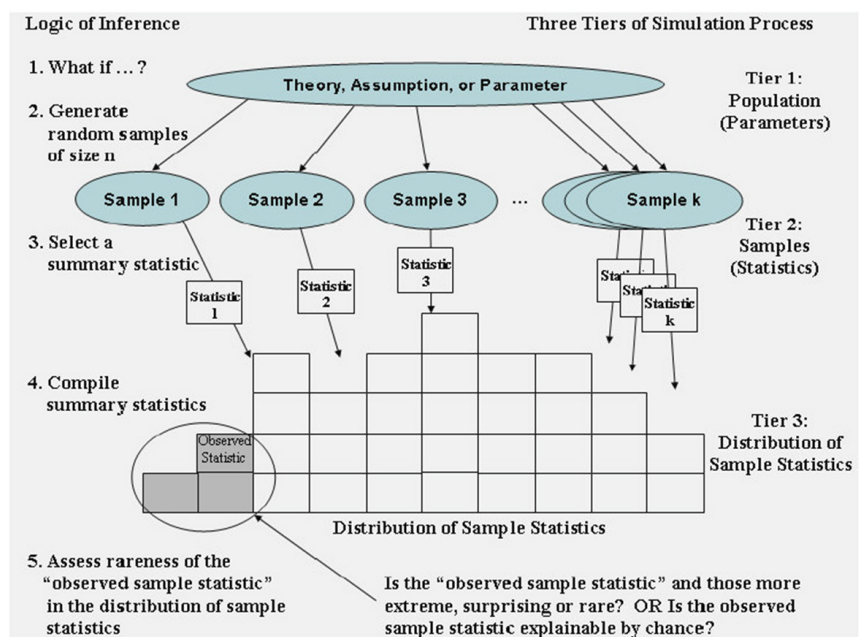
Logic of Inference

Three Tiers of Simulation Process

1. What if … ?

Theory, Assumption, or Parameter

Tier 1: Population (Parameters)

2. Generate random samples of size n

Sample 1

Sample 2

Sample 3

…

Sample k

Tier 2: Samples (Statistics)

3. Select a summary statistic

Statistic 1

Statistic 2

Statistic 3

Statis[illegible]

Stati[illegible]

Statistic k

4. Compile summary statistics

Observed Statistic

Tier 3: Distribution of Sample Statistics

Distribution of Sample Statistics

5. Assess rareness of the "observed sample statistic" in the distribution of sample statistics

Is the "observed sample statistic" and those more extreme, surprising or rare? OR Is the observed sample statistic explainable by chance?